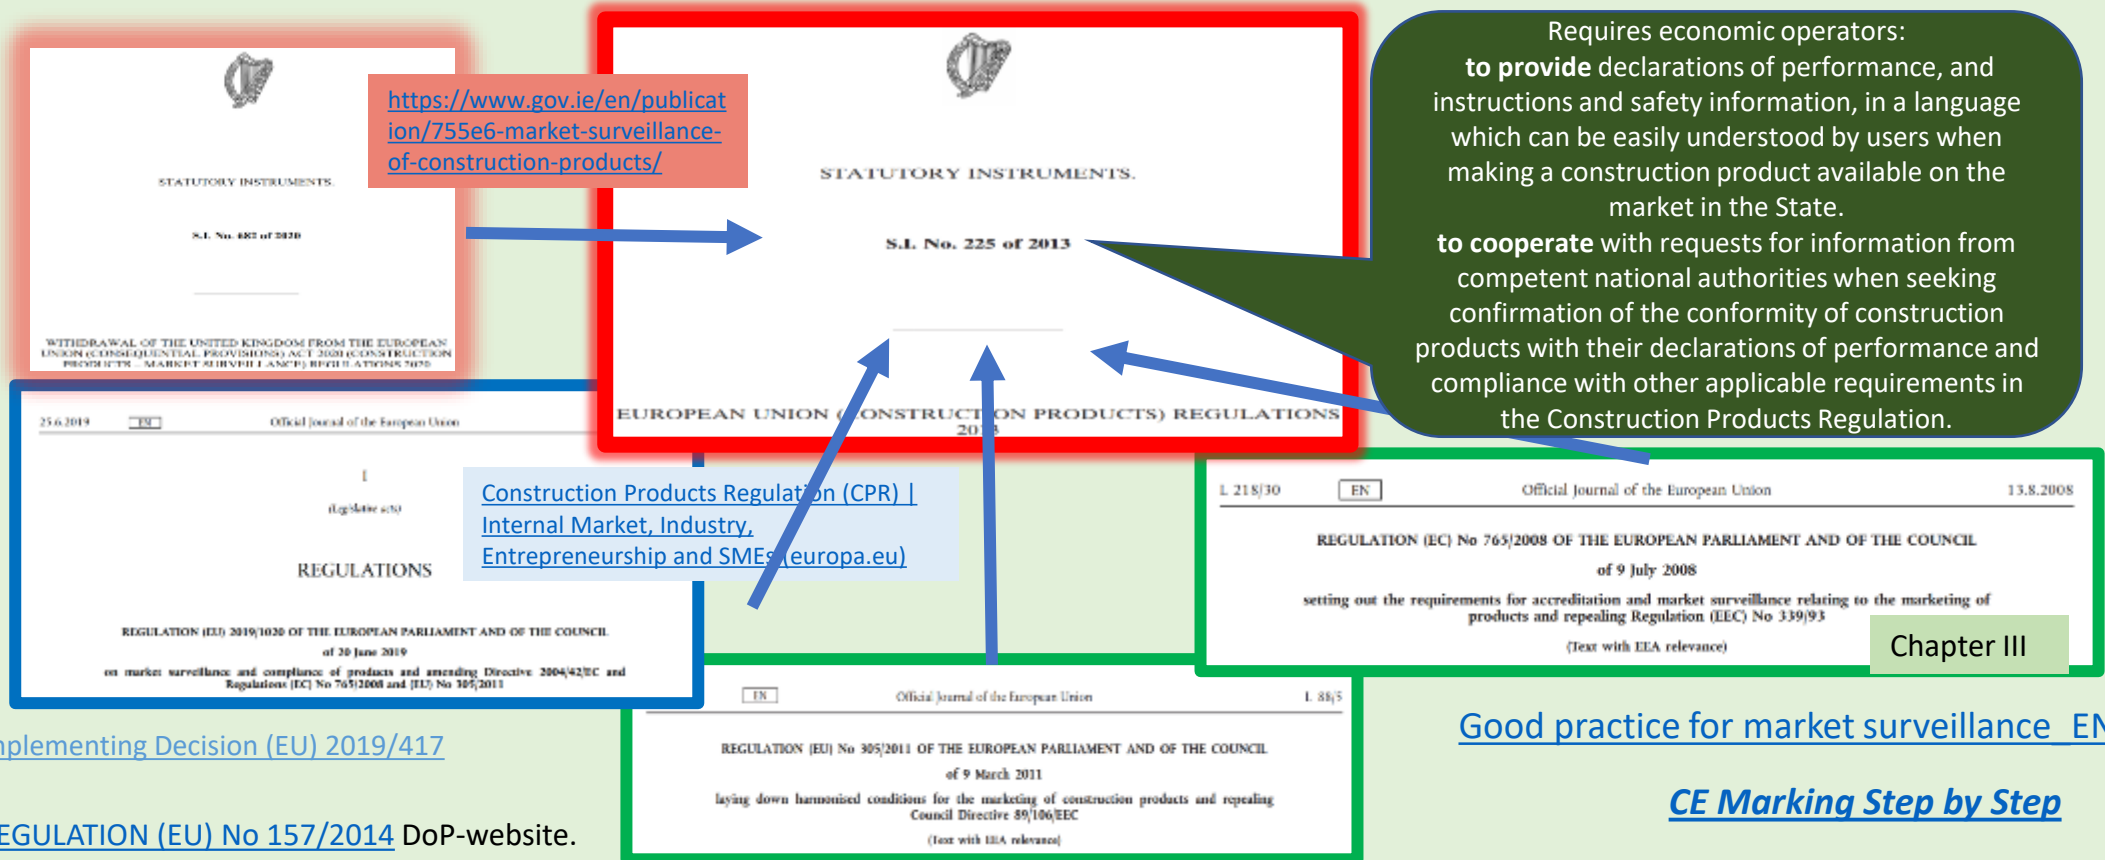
STATUTORY INSTRUMENTS.

S.I. No. 483 of 2020

WITHDRAWAL OF THE UNITED KINGDOM FROM THE EUROPEAN UNION (CONSEQUENTIAL PROVISIONS) ACT 2020 (CONSTRUCTION PRODUCTS - MARKET SURVEILLANCE) REGULATIONS 2020

https://www.gov.ie/en/publication/755e6-market-surveillance-of-construction-products/

STATUTORY INSTRUMENTS.

S.I. No. 225 of 2013

EUROPEAN UNION (CONSTRUCTION PRODUCTS) REGULATIONS 2013

Requires economic operators:
**to provide** declarations of performance, and instructions and safety information, in a language which can be easily understood by users when making a construction product available on the market in the State.
**to cooperate** with requests for information from competent national authorities when seeking confirmation of the conformity of construction products with their declarations of performance and compliance with other applicable requirements in the Construction Products Regulation.

25.6.2019 EN Official Journal of the European Union

I

(Legislative acts)

REGULATIONS

REGULATION (EU) 2019/1020 OF THE EUROPEAN PARLIAMENT AND OF THE COUNCIL

of 20 June 2019

on market surveillance and compliance of products and amending Directive 2004/42/EC and Regulations (EC) No 765/2008 and (EU) No 305/2011

Construction Products Regulation (CPR) | Internal Market, Industry, Entrepreneurship and SMEs (europa.eu)

L 218/30 EN Official Journal of the European Union 13.8.2008

REGULATION (EC) No 765/2008 OF THE EUROPEAN PARLIAMENT AND OF THE COUNCIL

of 9 July 2008

setting out the requirements for accreditation and market surveillance relating to the marketing of products and repealing Regulation (EEC) No 339/93

(Text with EEA relevance)

Chapter III

EN Official Journal of the European Union L 88/5

REGULATION (EU) No 305/2011 OF THE EUROPEAN PARLIAMENT AND OF THE COUNCIL

of 9 March 2011

laying down harmonised conditions for the marketing of construction products and repealing Council Directive 89/106/EEC

(Text with EEA relevance)

nplementing Decision (EU) 2019/417

EGULATION (EU) No 157/2014 DoP-website.

Good practice for market surveillance_EN

CE Marking Step by Step